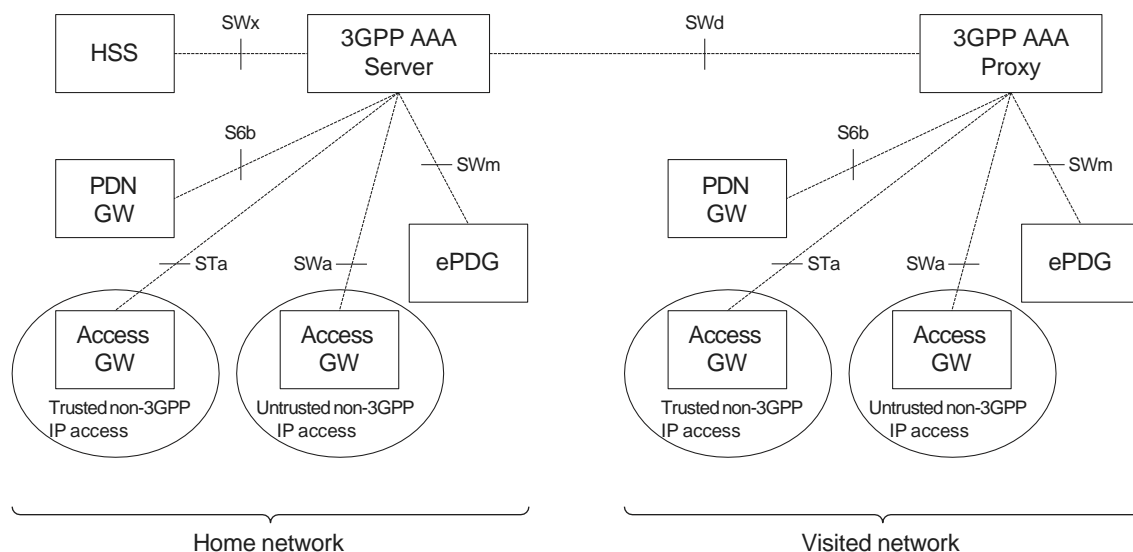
HSS

SWx

3GPP AAA Server

SWd

3GPP AAA Proxy

S6b

PDN GW

SWm

ePDG

STa

SWa

Access GW

Trusted non-3GPP IP access

Access GW

Untrusted non-3GPP IP access

S6b

PDN GW

SWm

ePDG

STa

SWa

Access GW

Trusted non-3GPP IP access

Access GW

Untrusted non-3GPP IP access

Home network

Visited network